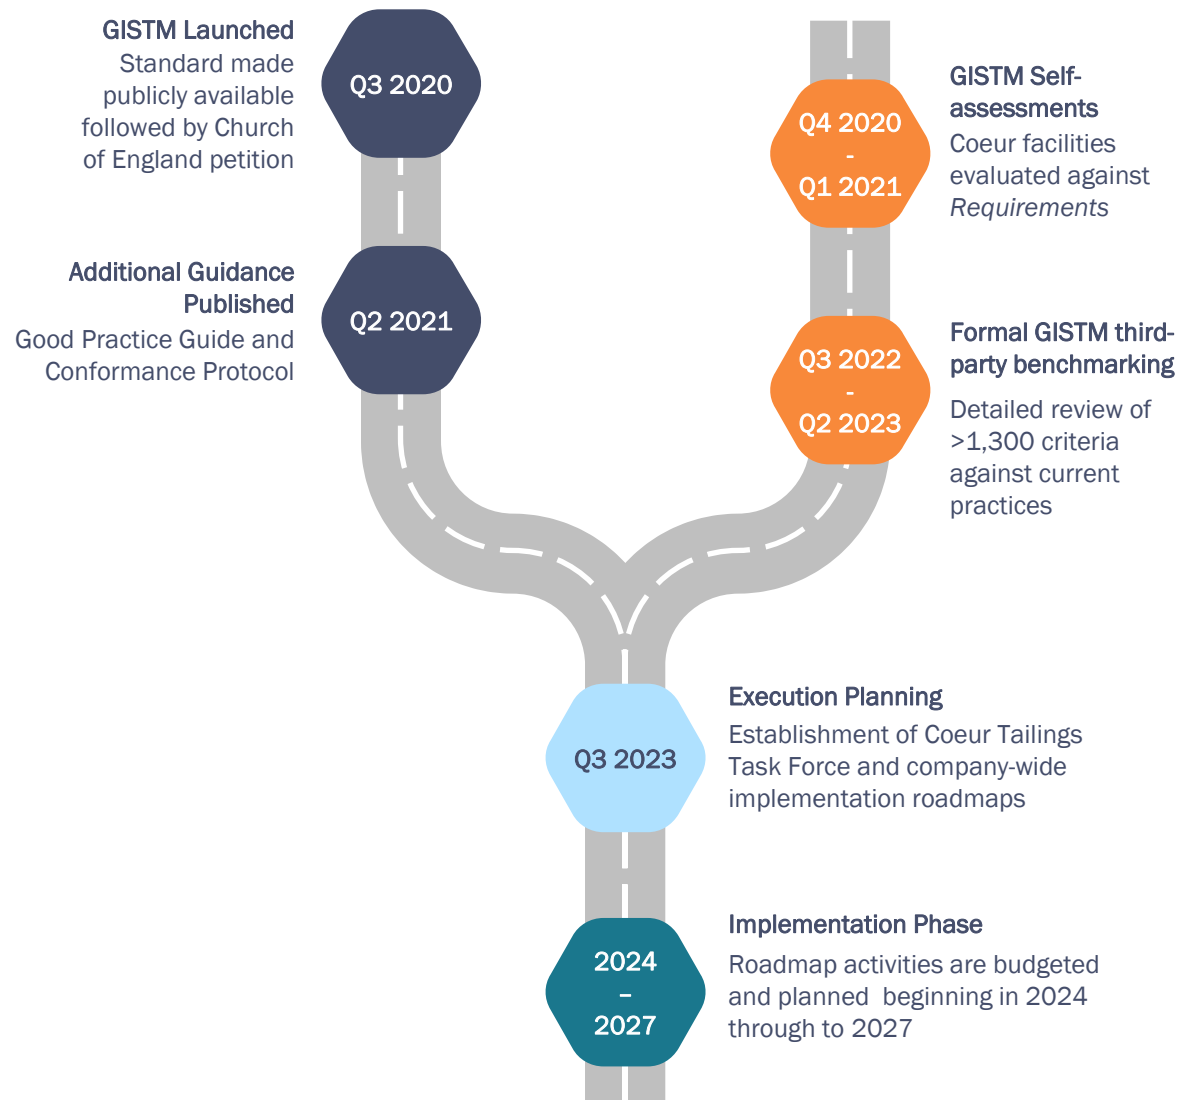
GISTM Launched
Standard made publicly available followed by Church of England petition

Q3 2020

Q4 2020 - Q1 2021

GISTM Self-assessments
Coeur facilities evaluated against *Requirements*

Additional Guidance Published
Good Practice Guide and Conformance Protocol

Q2 2021

Q3 2022 - Q2 2023

Formal GISTM third-party benchmarking
Detailed review of >1,300 criteria against current practices

Q3 2023

Execution Planning
Establishment of Coeur Tailings Task Force and company-wide implementation roadmaps

2024 – 2027

Implementation Phase
Roadmap activities are budgeted and planned beginning in 2024 through to 2027